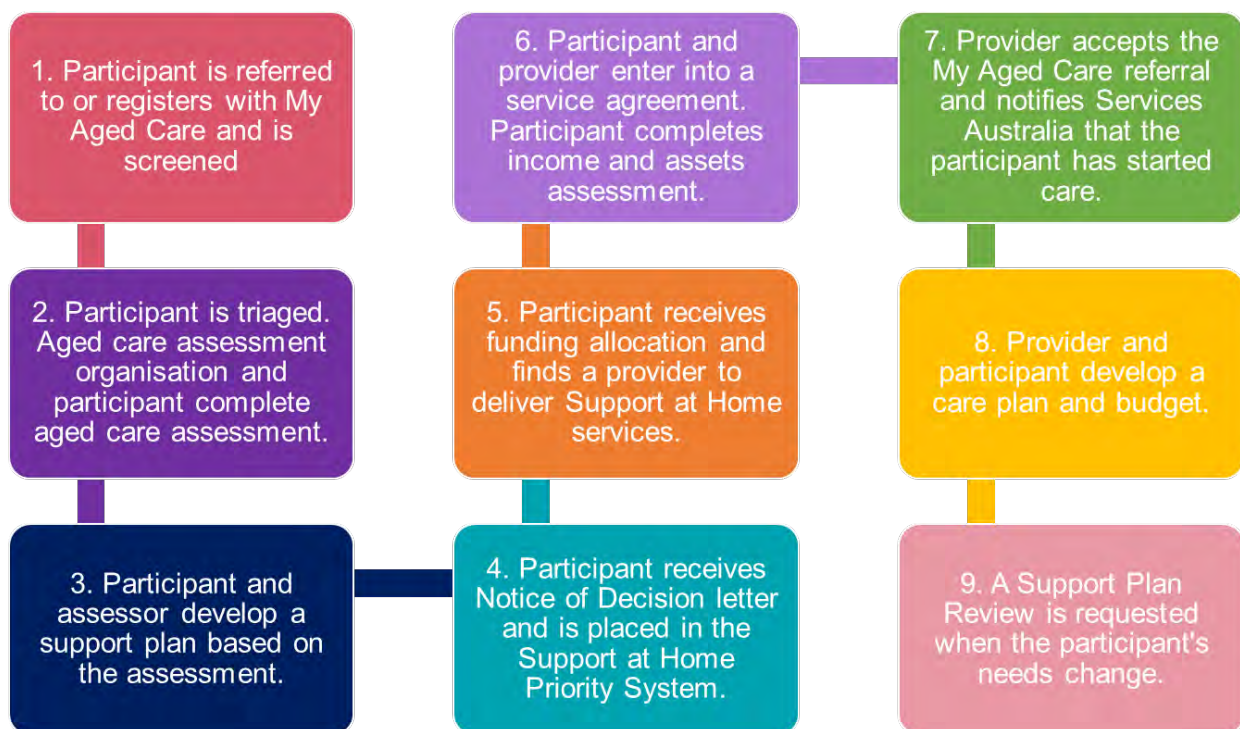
1. Participant is referred to or registers with My Aged Care and is screened

2. Participant is triaged. Aged care assessment organisation and participant complete aged care assessment.

3. Participant and assessor develop a support plan based on the assessment.

4. Participant receives Notice of Decision letter and is placed in the Support at Home Priority System.

5. Participant receives funding allocation and finds a provider to deliver Support at Home services.

6. Participant and provider enter into a service agreement. Participant completes income and assets assessment.

7. Provider accepts the My Aged Care referral and notifies Services Australia that the participant has started care.

8. Provider and participant develop a care plan and budget.

9. A Support Plan Review is requested when the participant's needs change.